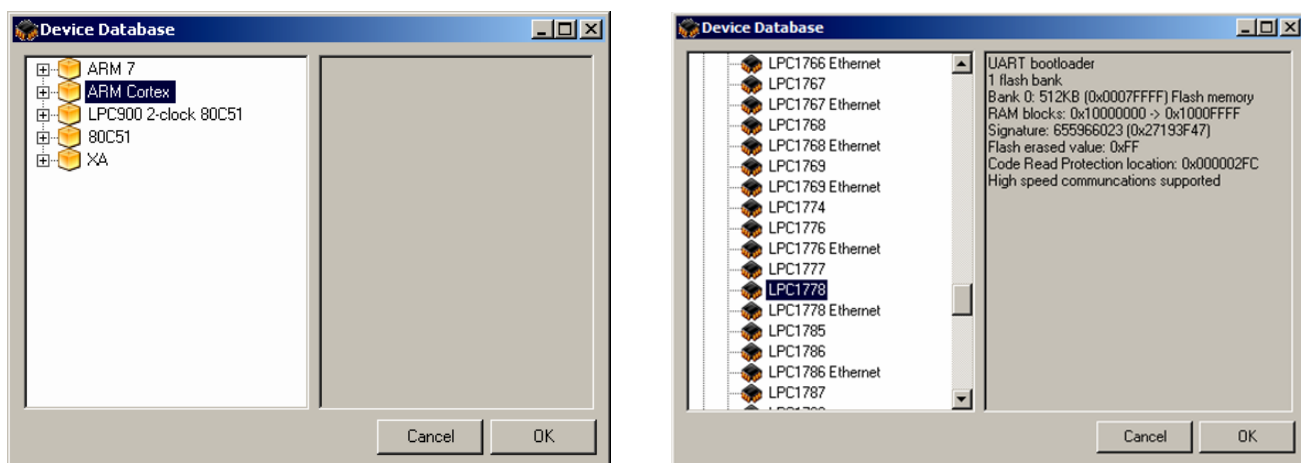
Device Database

ARM 7
ARM Cortex
LPC900 2-clock 80C51
80C51
XA

Cancel
OK

Device Database

LPC1766 Ethernet
LPC1767
LPC1767 Ethernet
LPC1768
LPC1768 Ethernet
LPC1769
LPC1769 Ethernet
LPC1774
LPC1776
LPC1776 Ethernet
LPC1777
LPC1778
LPC1778 Ethernet
LPC1785
LPC1786
LPC1786 Ethernet
LPC1787
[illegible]

UART bootloader
1 flash bank
Bank 0: 512KB (0x0007FFFF) Flash memory
RAM blocks: 0x10000000 -> 0x1000FFFF
Signature: 655966023 (0x27193F47)
Flash erased value: 0xFF
Code Read Protection location: 0x000002FC
High speed communcations supported

Cancel
OK